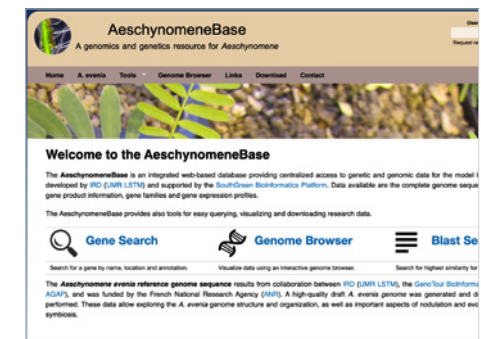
AeschynomeneBase
A genomics and genetics resource for Aeschynomene

User
Request n

Home A. evenia Tools Genome Browser Links Download Contact

Welcome to the AeschynomeneBase

The AeschynomeneBase is an integrated web-based database providing centralized access to genetic and genomic data for the model l developed by IRD (UMR LSTM) and supported by the SouthGreen Bioinformatics Platform. Data available are the complete genome seque gene product information, gene families and gene expression profiles.

The AeschynomeneBase provides also tools for easy querying, visualizing and downloading research data.

Gene Search
Search for a gene by name, location and annotation.

Genome Browser
Visualize data using an interactive genome browser.

Blast Se
Search for highest similarity fo

The Aeschynomene evenia reference genome sequence results from collaboration between IRD (UMR LSTM), the GenoToul Bioinform AGAP), and was funded by the French National Research Agency (ANR). A high-quality draft A. evenia genome was generated and d performed. These data allow exploring the A. evenia genome structure and organization, as well as important aspects of nodulation and evo symbiosis.